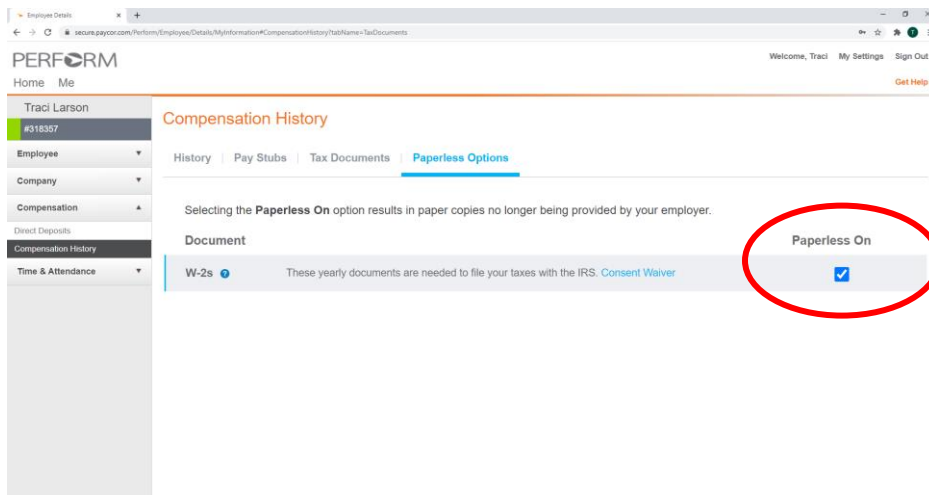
Employee Details
secure.paycor.com/Perform/Employee/Details/MyInformation#CompensationHistory?tabName=TaxDocuments

PERFORM
Home Me
Welcome, Traci My Settings Sign Out
Get Help

Traci Larson
#318357
Employee
Company
Compensation
Direct Deposits
Compensation History
Time & Attendance

Compensation History

History | Pay Stubs | Tax Documents | Paperless Options

Selecting the **Paperless On** option results in paper copies no longer being provided by your employer.

| Document | | Paperless On |
|---|---|---|
| W-2s | These yearly documents are needed to file your taxes with the IRS. Consent Waiver | ✓ |